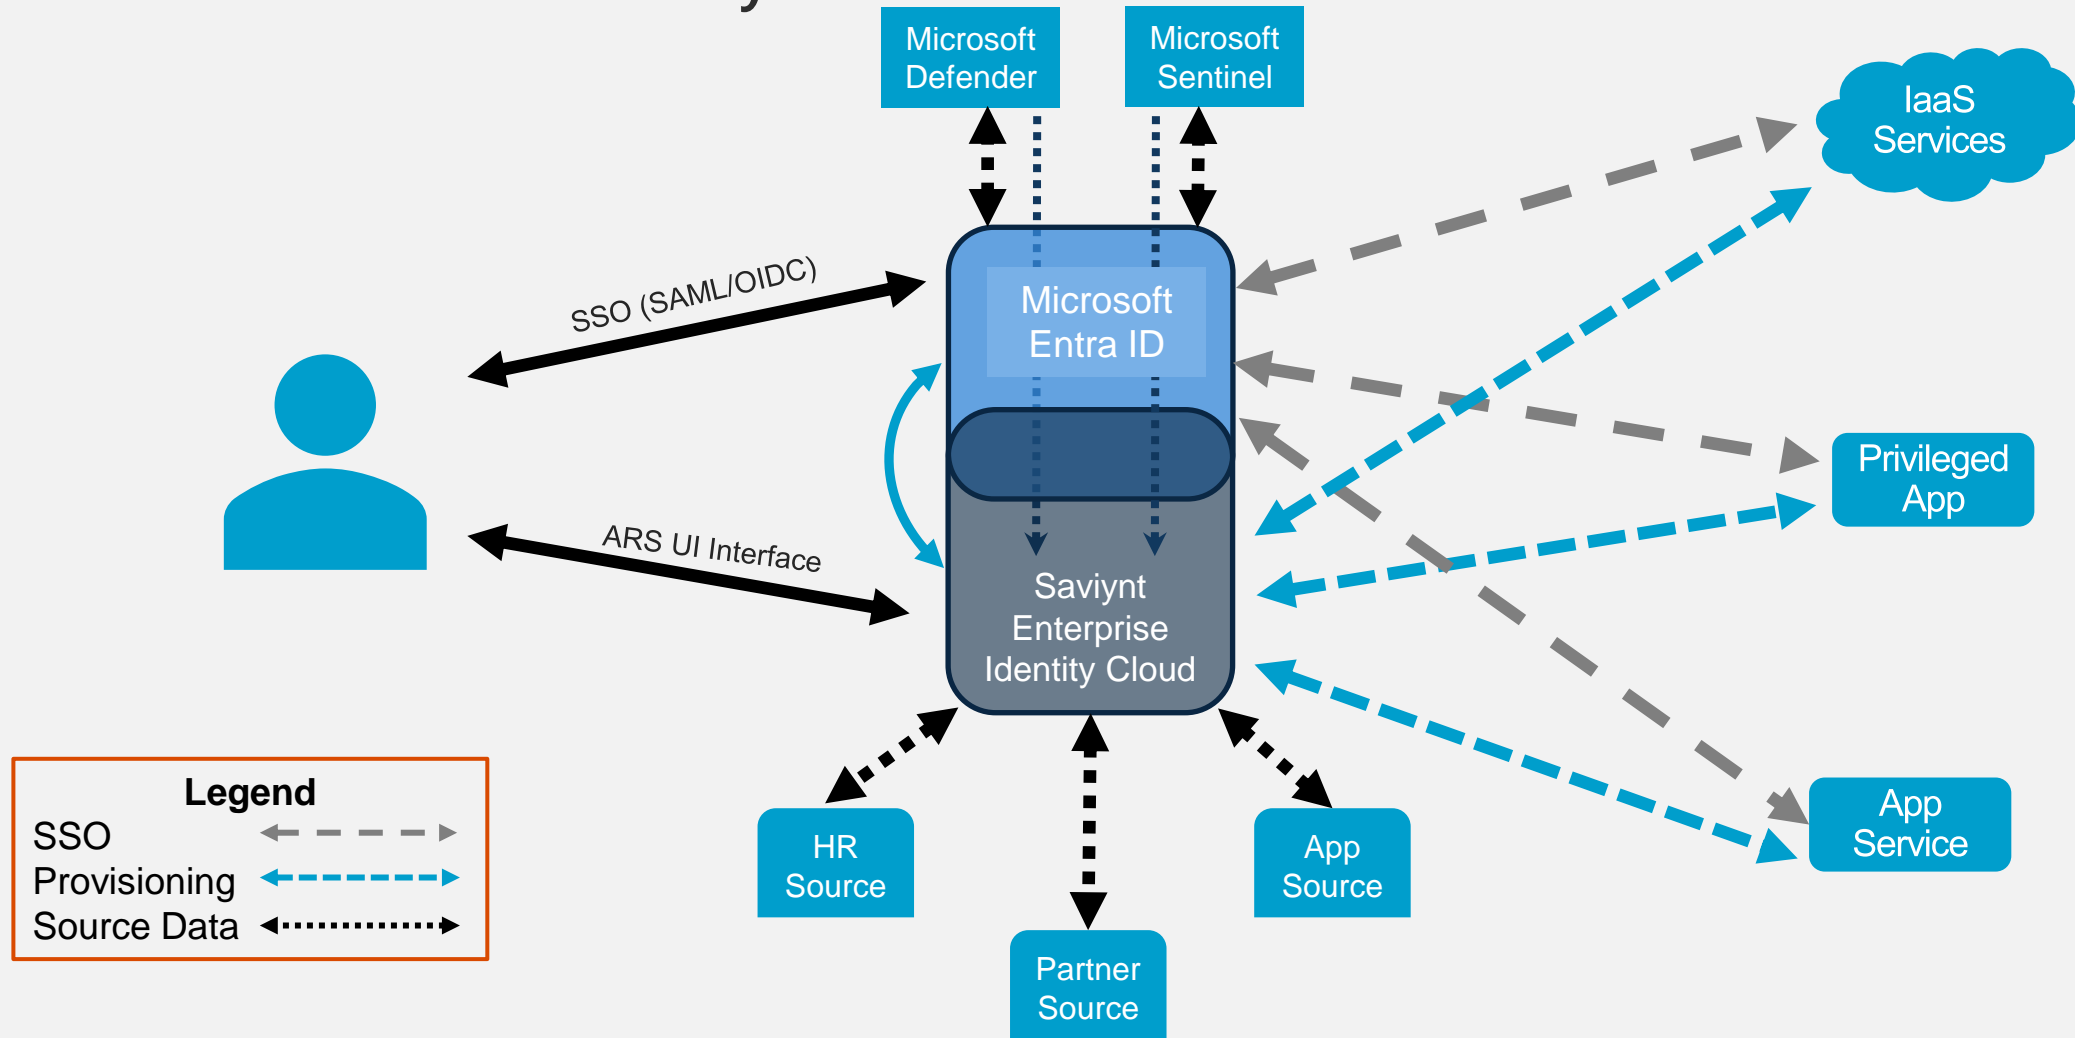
Microsoft Defender

Microsoft Sentinel

IaaS Services

SSO (SAML/OIDC)

Microsoft Entra ID

Privileged App

ARS UI Interface

Saviynt Enterprise Identity Cloud

Legend
SSO
Provisioning
Source Data

App Service

HR Source

App Source

Partner Source